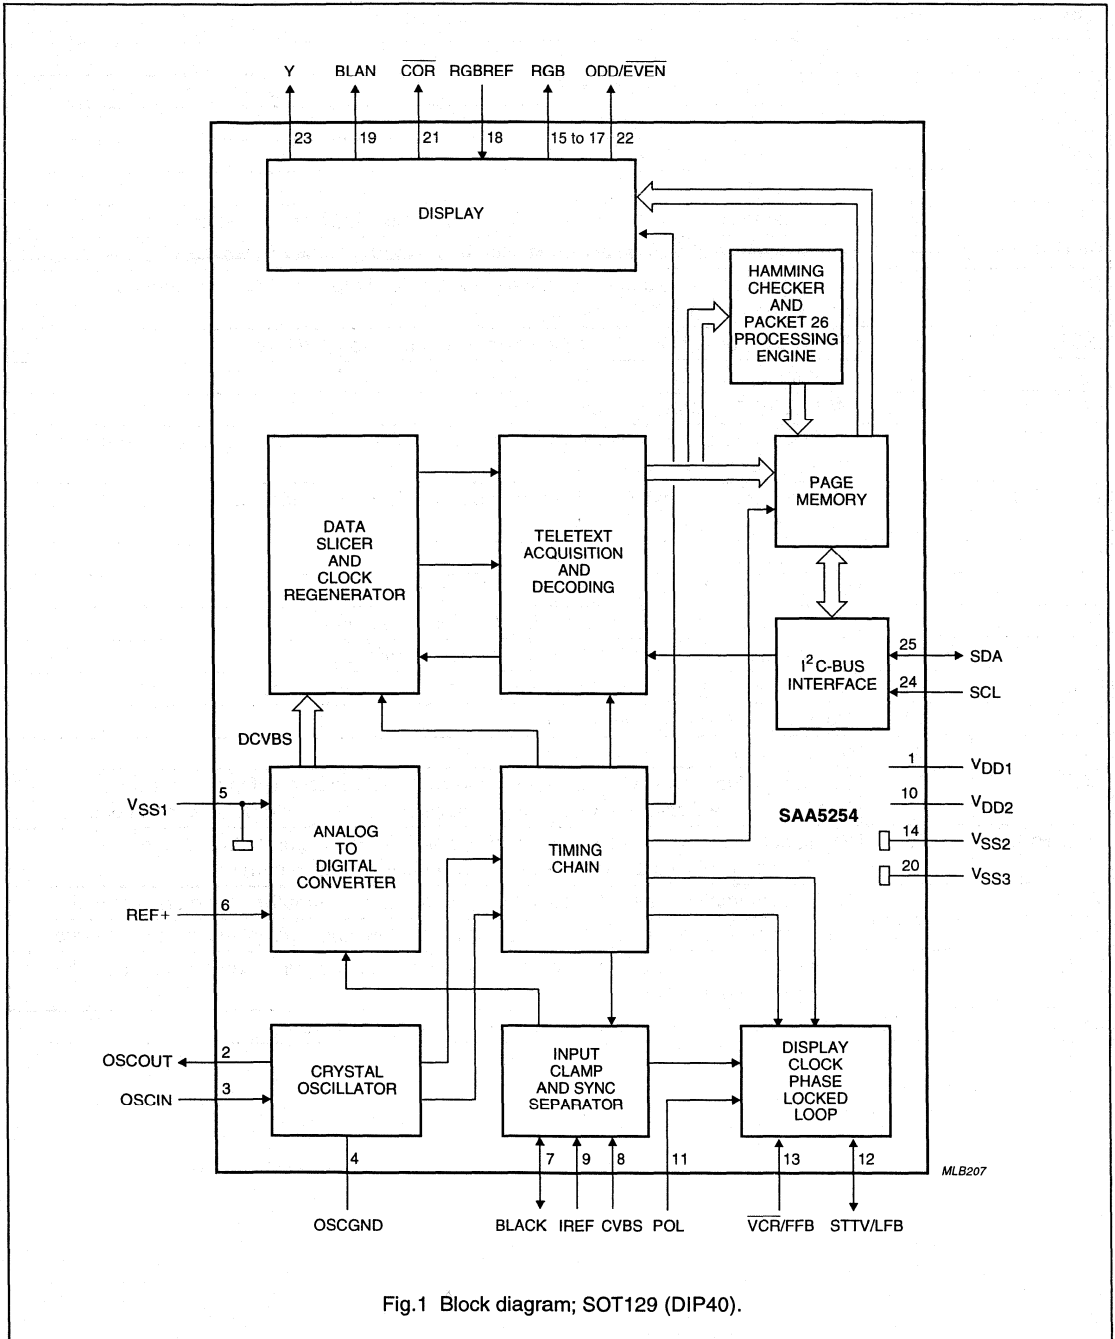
Y BLAN $\overline{COR}$ RGBREF RGB ODD/$\overline{EVEN}$

23 19 21 18 15 to 17 22

DISPLAY

HAMMING CHECKER AND PACKET 26 PROCESSING ENGINE

DATA SLICER AND CLOCK REGENERATOR

TELETEXT ACQUISITION AND DECODING

PAGE MEMORY

$I^2C$-BUS INTERFACE

25 SDA

24 SCL

DCVBS

$V_{SS1}$ 5

ANALOG TO DIGITAL CONVERTER

REF+ 6

TIMING CHAIN

SAA5254

1 $V_{DD1}$

10 $V_{DD2}$

14 $V_{SS2}$

20 $V_{SS3}$

OSCOUT 2

OSCIN 3

CRYSTAL OSCILLATOR

INPUT CLAMP AND SYNC SEPARATOR

DISPLAY CLOCK PHASE LOCKED LOOP

4 7 9 8 11 13 12

MLB207

OSCGND BLACK IREF CVBS POL $\overline{VCR}$/FFB STTV/LFB

Fig.1 Block diagram; SOT129 (DIP40).